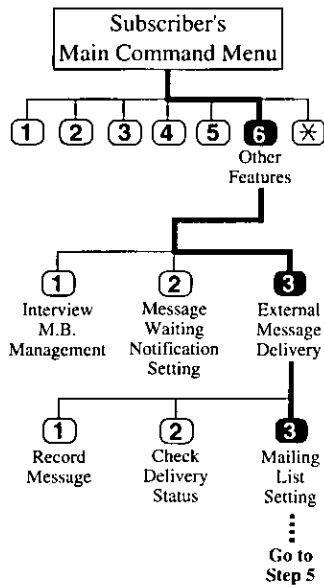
Subscriber's Main Command Menu

1 2 3 4 5 6 ✱

Other Features

1
Interview M.B. Management

2
Message Waiting Notification Setting

3
External Message Delivery

1
Record Message

2
Check Delivery Status

3
Mailing List Setting

Go to Step 5